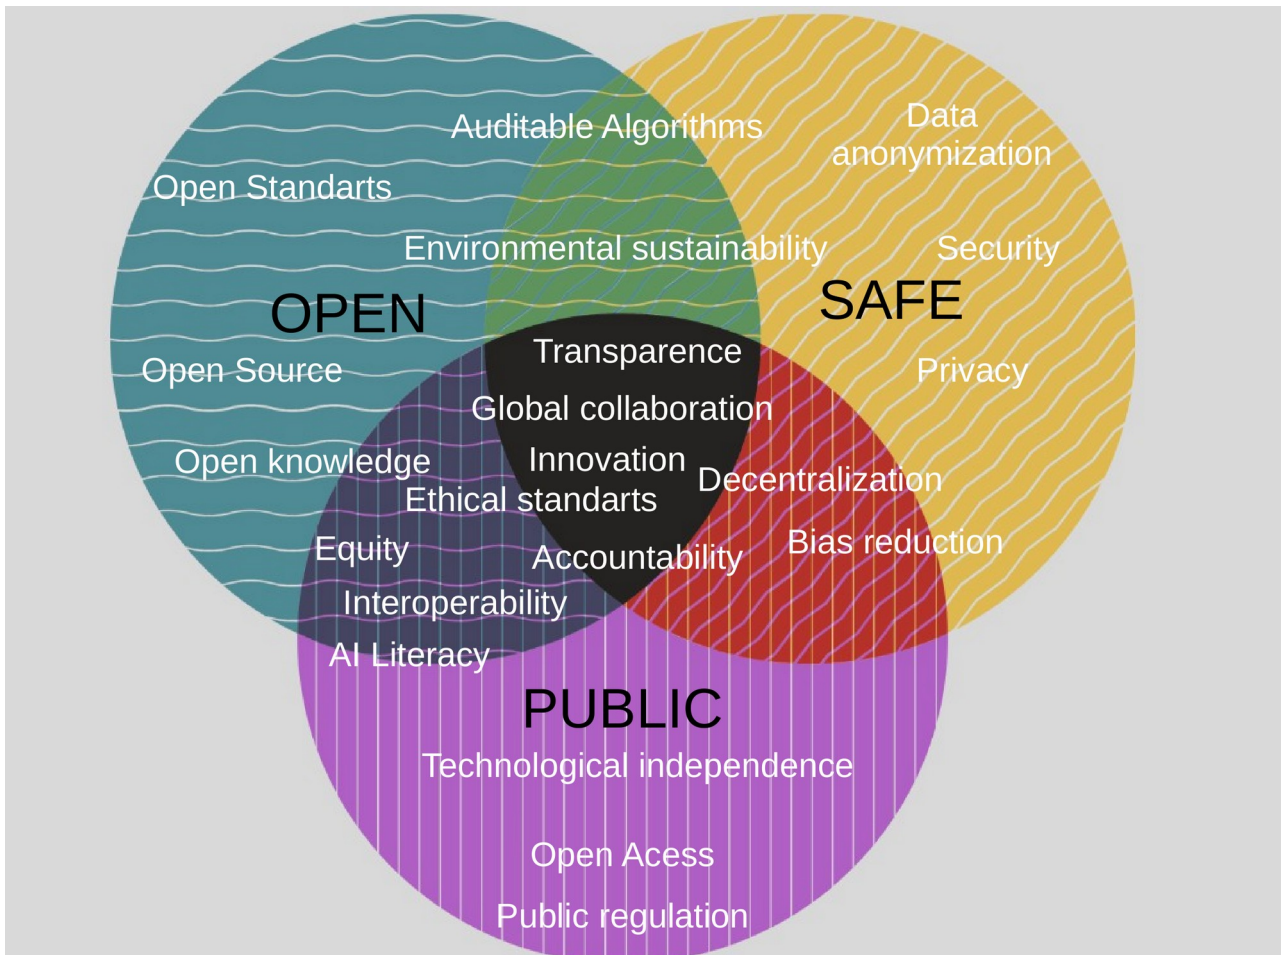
Auditable Algorithms

Data anonymization

Open Standarts

Environmental sustainability

Security

OPEN

SAFE

Transparence

Open Source

Privacy

Global collaboration

Open knowledge

Innovation

Decentralization

Ethical standarts

Equity

Accountability

Bias reduction

Interoperability

AI Literacy

PUBLIC

Technological independence

Open Acess

Public regulation